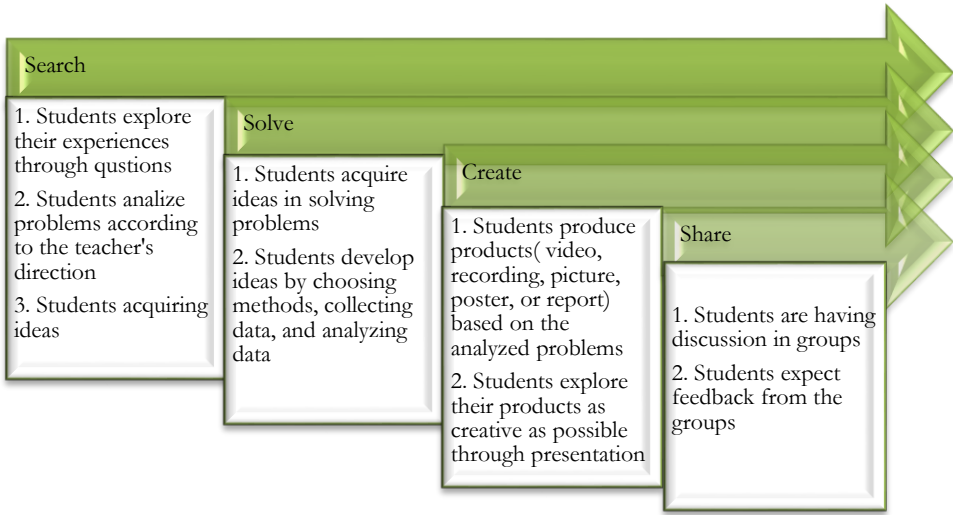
Search

1. Students explore their experiences through qustions

2. Students analize problems according to the teacher's direction

3. Students acquiring ideas

Solve

1. Students acquire ideas in solving problems

2. Students develop ideas by choosing methods, collecting data, and analyzing data

Create

1. Students produce products( video, recording, picture, poster, or report) based on the analyzed problems

2. Students explore their products as creative as possible through presentation

Share

1. Students are having discussion in groups

2. Students expect feedback from the groups